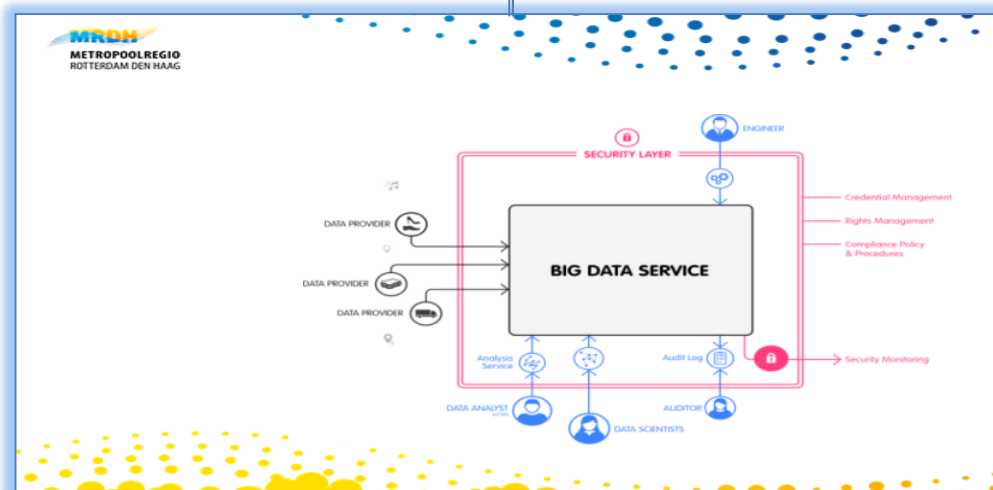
MRDH
METROPOOLREGIO
ROTTERDAM DEN HAAG

SECURITY LAYER

ENGINEER

Credential Management

Rights Management

Compliance Policy & Procedures

DATA PROVIDER

DATA PROVIDER

DATA PROVIDER

BIG DATA SERVICE

Analysis Service

Audit Log

Security Monitoring

DATA ANALYST

DATA SCIENTISTS

AUDITOR